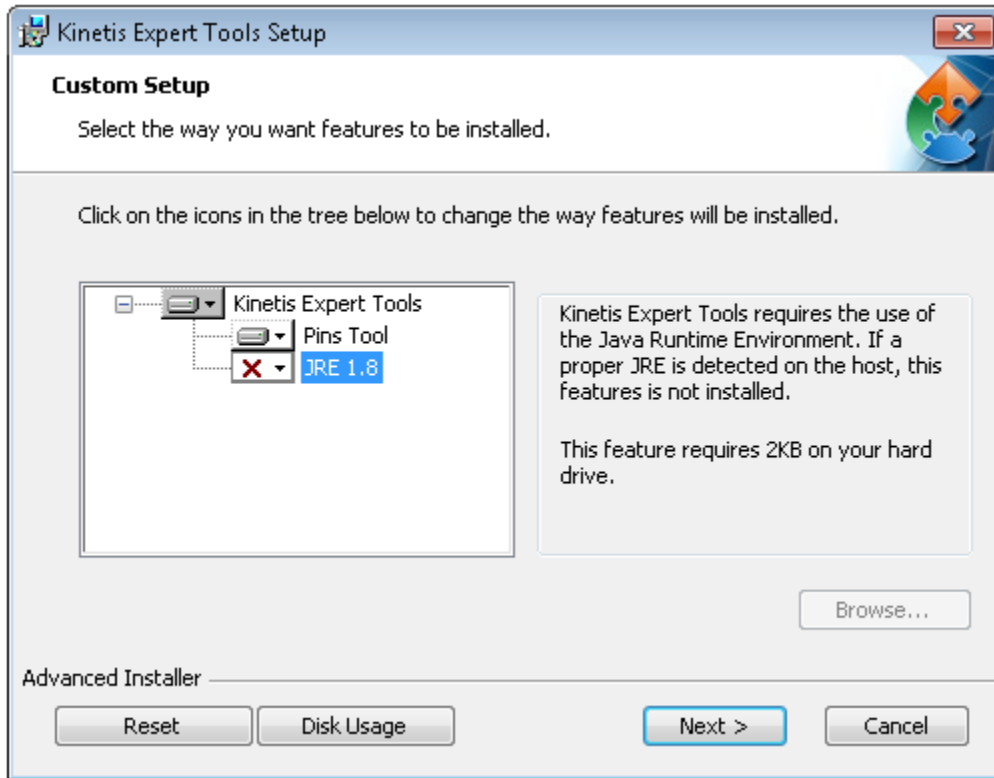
Kinetis Expert Tools Setup

Custom Setup

Select the way you want features to be installed.

Click on the icons in the tree below to change the way features will be installed.

Kinetis Expert Tools
Pins Tool
JRE 1.8

Kinetis Expert Tools requires the use of the Java Runtime Environment. If a proper JRE is detected on the host, this features is not installed.

This feature requires 2KB on your hard drive.

Browse...

Advanced Installer

Reset
Disk Usage
Next >
Cancel